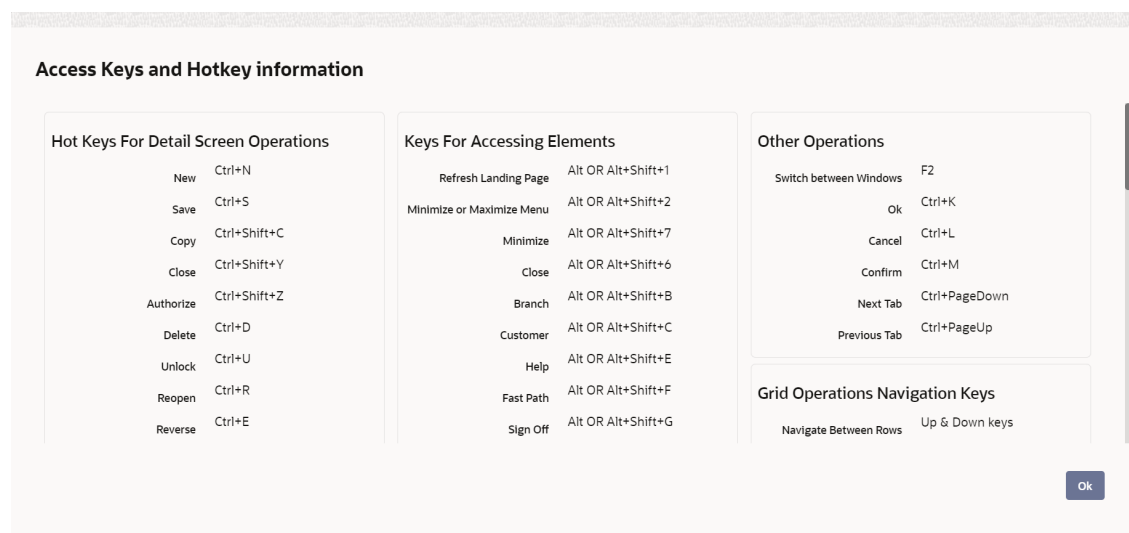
Access Keys and Hotkey information

Hot Keys For Detail Screen Operations

| | |
|---|---|
| New | Ctrl+N |
| Save | Ctrl+S |
| Copy | Ctrl+Shift+C |
| Close | Ctrl+Shift+Y |
| Authorize | Ctrl+Shift+Z |
| Delete | Ctrl+D |
| Unlock | Ctrl+U |
| Reopen | Ctrl+R |
| Reverse | Ctrl+E |

Keys For Accessing Elements

| | |
|---|---|
| Refresh Landing Page | Alt OR Alt+Shift+1 |
| Minimize or Maximize Menu | Alt OR Alt+Shift+2 |
| Minimize | Alt OR Alt+Shift+7 |
| Close | Alt OR Alt+Shift+6 |
| Branch | Alt OR Alt+Shift+B |
| Customer | Alt OR Alt+Shift+C |
| Help | Alt OR Alt+Shift+E |
| Fast Path | Alt OR Alt+Shift+F |
| Sign Off | Alt OR Alt+Shift+G |

Other Operations

| | |
|---|---|
| Switch between Windows | F2 |
| Ok | Ctrl+K |
| Cancel | Ctrl+L |
| Confirm | Ctrl+M |
| Next Tab | Ctrl+PageDown |
| Previous Tab | Ctrl+PageUp |

Grid Operations Navigation Keys

| | |
|---|---|
| Navigate Between Rows | Up & Down keys |

Ok